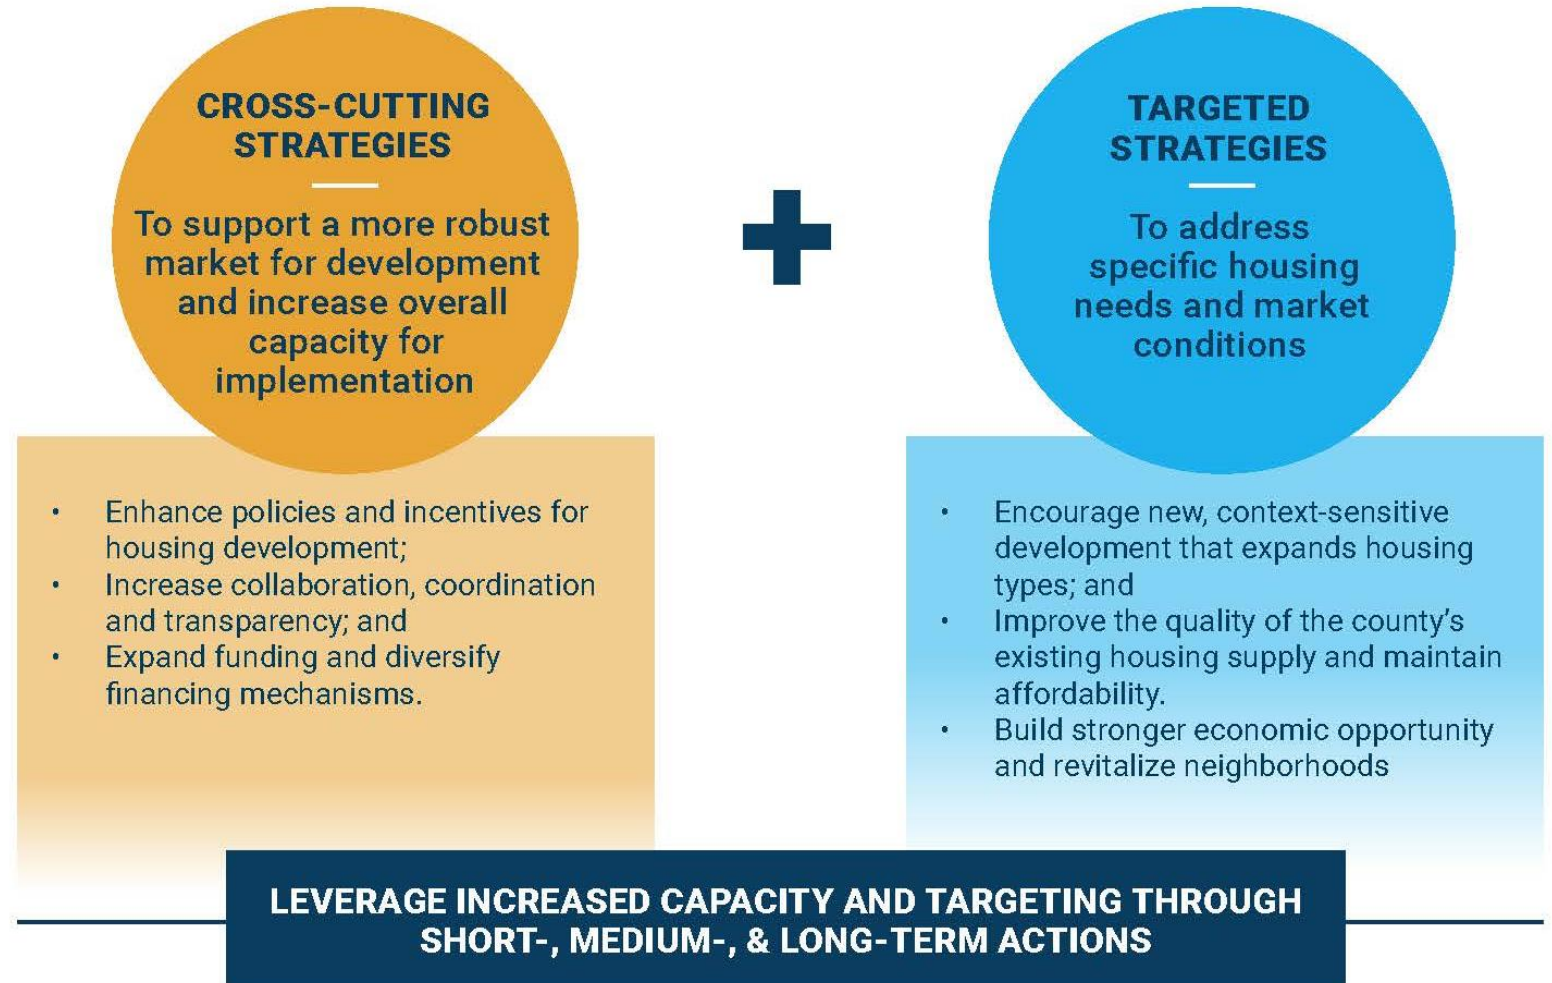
CROSS-CUTTING STRATEGIES

To support a more robust market for development and increase overall capacity for implementation

- Enhance policies and incentives for housing development;
- Increase collaboration, coordination and transparency; and
- Expand funding and diversify financing mechanisms.

+

TARGETED STRATEGIES

To address specific housing needs and market conditions

- Encourage new, context-sensitive development that expands housing types; and
- Improve the quality of the county's existing housing supply and maintain affordability.
- Build stronger economic opportunity and revitalize neighborhoods

LEVERAGE INCREASED CAPACITY AND TARGETING THROUGH SHORT-, MEDIUM-, & LONG-TERM ACTIONS